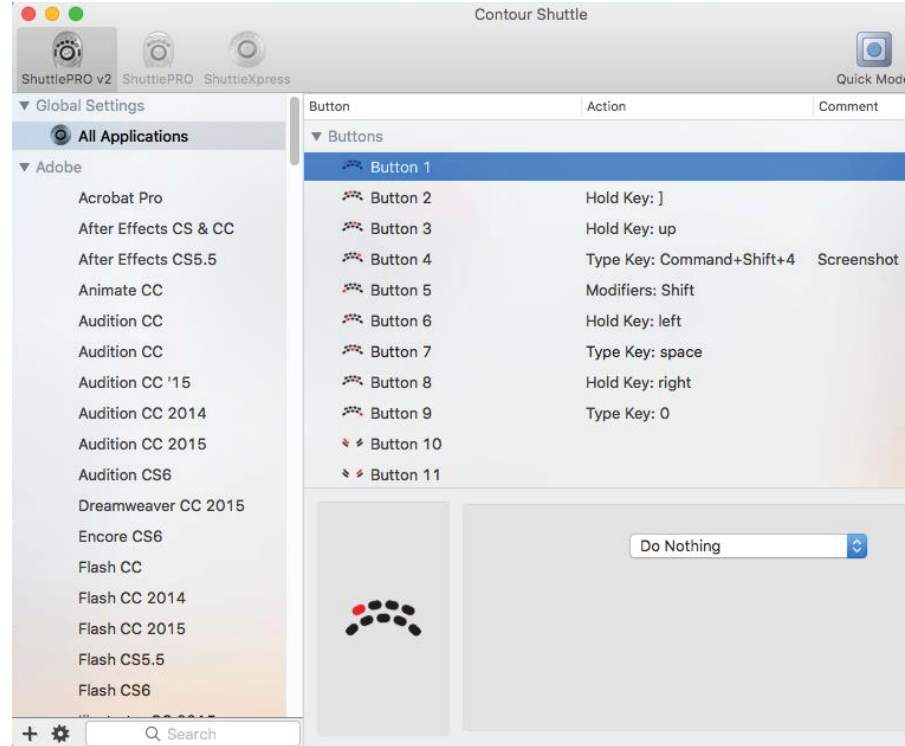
Contour Shuttle

ShuttlePRO v2 ShuttlePRO ShuttleXpress

Quick Mod

▼ Global Settings
All Applications
▼ Adobe
Acrobat Pro
After Effects CS & CC
After Effects CS5.5
Animate CC
Audition CC
Audition CC
Audition CC '15
Audition CC 2014
Audition CC 2015
Audition CS6
Dreamweaver CC 2015
Encore CS6
Flash CC
Flash CC 2014
Flash CC 2015
Flash CS5.5
Flash CS6
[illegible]

+ Search

| Button | Action | Comment |
|---|---|---|
| ▼ Buttons | | |
| Button 1 | | |
| Button 2 | Hold Key: ] | |
| Button 3 | Hold Key: up | |
| Button 4 | Type Key: Command+Shift+4 | Screenshot |
| Button 5 | Modifiers: Shift | |
| Button 6 | Hold Key: left | |
| Button 7 | Type Key: space | |
| Button 8 | Hold Key: right | |
| Button 9 | Type Key: 0 | |
| Button 10 | | |
| Button 11 | | |

Do Nothing